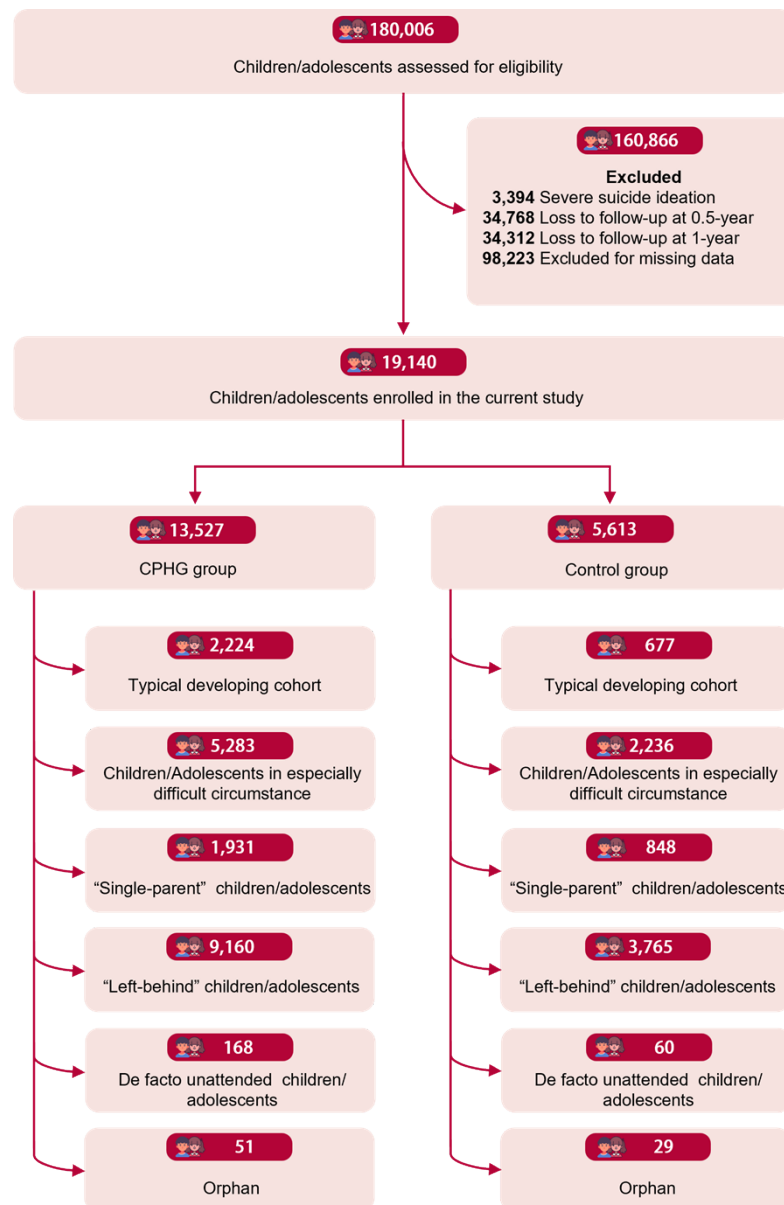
180,006
Children/adolescents assessed for eligibility

160,866
Excluded
3,394 Severe suicide ideation
34,768 Loss to follow-up at 0.5-year
34,312 Loss to follow-up at 1-year
98,223 Excluded for missing data

19,140
Children/adolescents enrolled in the current study

13,527
CPHG group

5,613
Control group

2,224
Typical developing cohort

5,283
Children/Adolescents in especially difficult circumstance

1,931
"Single-parent" children/adolescents

9,160
"Left-behind" children/adolescents

168
De facto unattended children/ adolescents

51
Orphan

677
Typical developing cohort

2,236
Children/Adolescents in especially difficult circumstance

848
"Single-parent" children/adolescents

3,765
"Left-behind" children/adolescents

60
De facto unattended children/ adolescents

29
Orphan